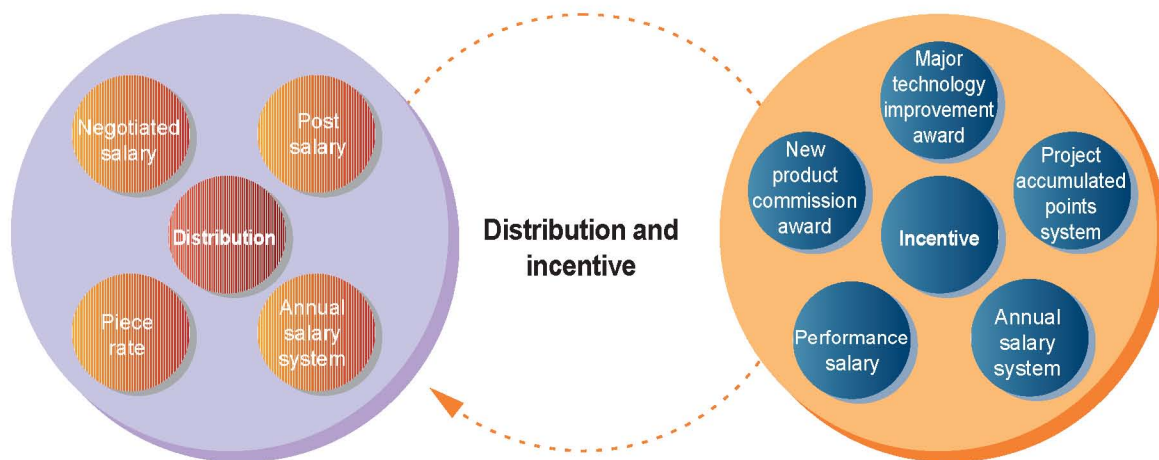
Negotiated salary

Post salary

Distribution

Piece rate

Annual salary system

Distribution and incentive

Major technology improvement award

New product commission award

Project accumulated points system

Incentive

Performance salary

Annual salary system